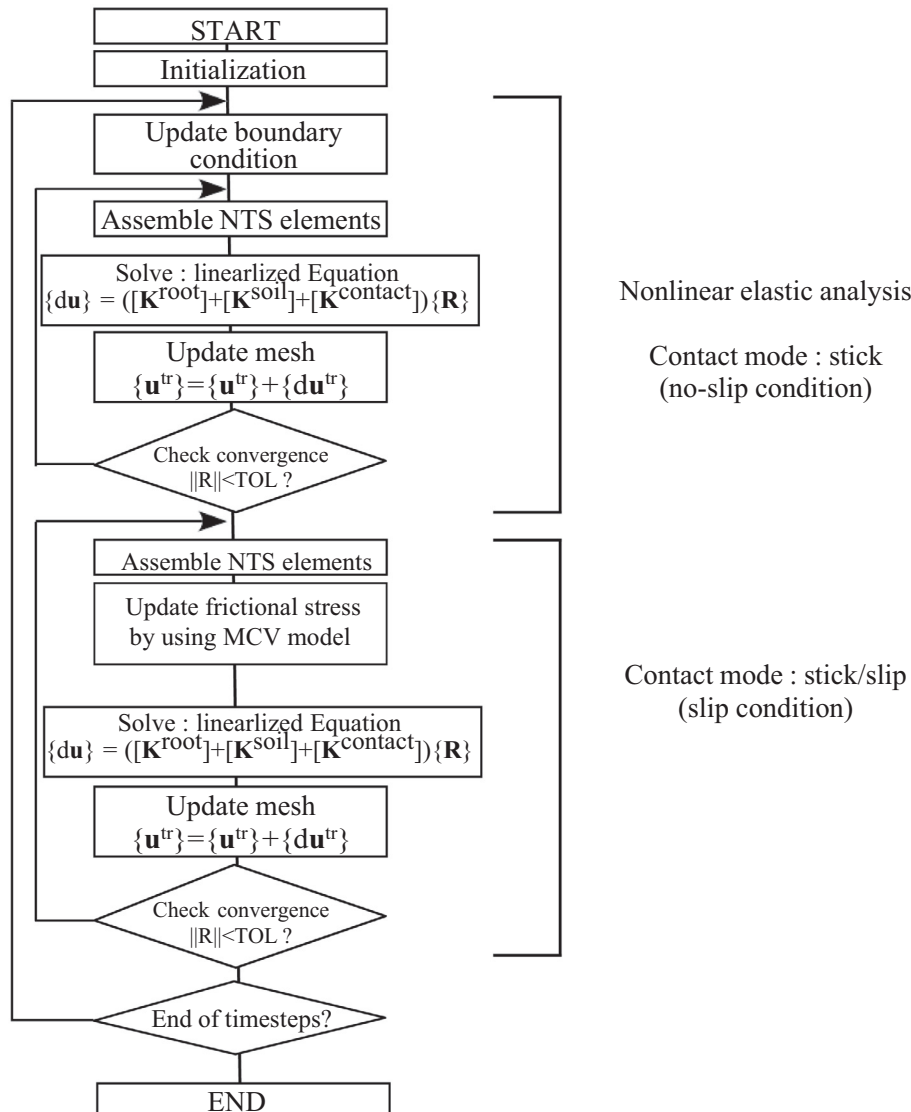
START

Initialization

Update boundary condition

Assemble NTS elements

Solve : linearlized Equation
$\{d\mathbf{u}\} = ([\mathbf{K}^{root}]+[\mathbf{K}^{soil}]+[\mathbf{K}^{contact}])\{\mathbf{R}\}$

Update mesh
$\{\mathbf{u}^{tr}\}=\{\mathbf{u}^{tr}\}+\{d\mathbf{u}^{tr}\}$

Check convergence
$||R||<TOL$ ?

Assemble NTS elements

Update frictional stress by using MCV model

Solve : linearlized Equation
$\{d\mathbf{u}\} = ([\mathbf{K}^{root}]+[\mathbf{K}^{soil}]+[\mathbf{K}^{contact}])\{\mathbf{R}\}$

Update mesh
$\{\mathbf{u}^{tr}\}=\{\mathbf{u}^{tr}\}+\{d\mathbf{u}^{tr}\}$

Check convergence
$||R||<TOL$ ?

End of timesteps?

END

Nonlinear elastic analysis

Contact mode : stick
(no-slip condition)

Contact mode : stick/slip
(slip condition)